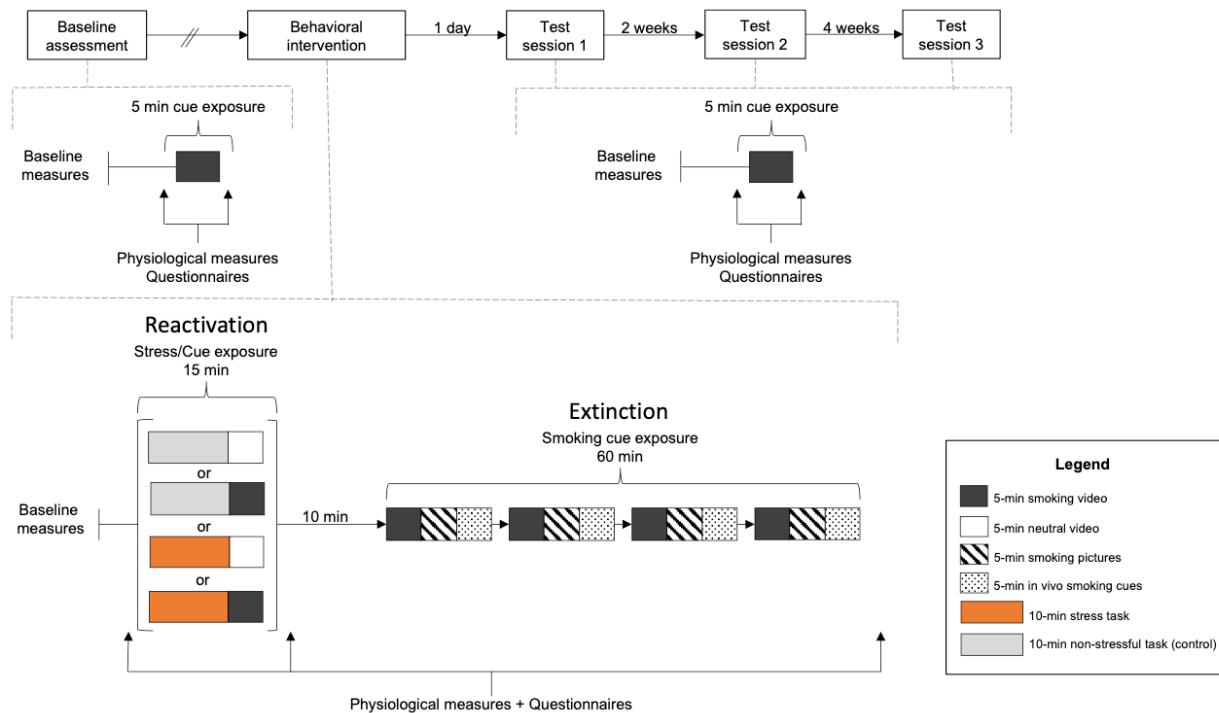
Baseline assessment

Behavioral intervention

1 day

Test session 1

2 weeks

Test session 2

4 weeks

Test session 3

5 min cue exposure

Baseline measures

Physiological measures
Questionnaires

5 min cue exposure

Baseline measures

Physiological measures
Questionnaires

Reactivation

Stress/Cue exposure
15 min

or
or
or

Baseline measures

10 min

Extinction

Smoking cue exposure
60 min

Physiological measures + Questionnaires

Legend

5-min smoking video

5-min neutral video

5-min smoking pictures

5-min in vivo smoking cues

10-min stress task

10-min non-stressful task (control)